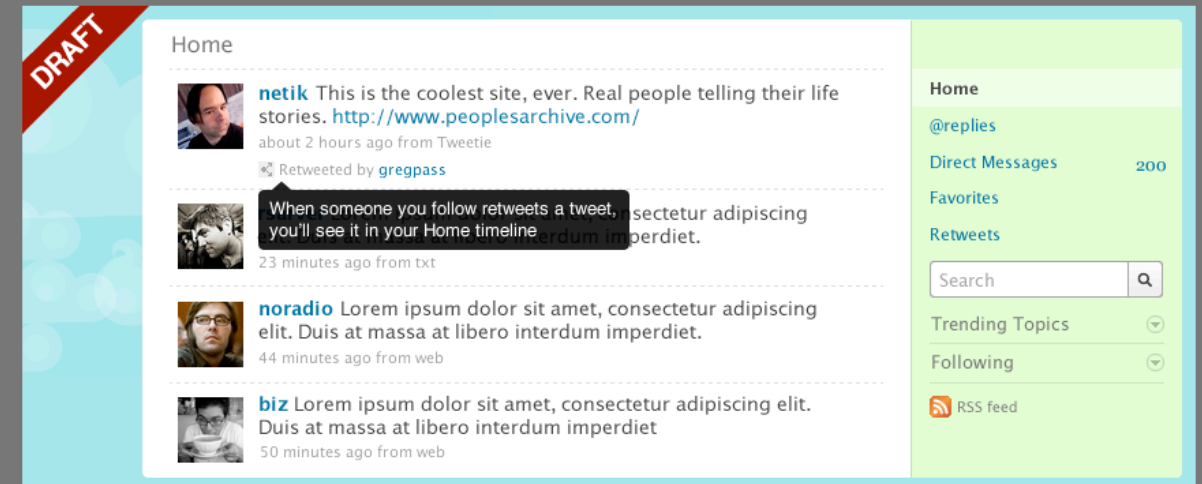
DRAFT

Home

netik This is the coolest site, ever. Real people telling their life stories. http://www.peoplesarchive.com/
about 2 hours ago from Tweetie
Retweeted by gregpass

When someone you follow retweets a tweet, you'll see it in your Home timeline

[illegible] consectetur adipiscing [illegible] imperdiet.
23 minutes ago from txt

noradio Lorem ipsum dolor sit amet, consectetur adipiscing elit. Duis at massa at libero interdum imperdiet.
44 minutes ago from web

biz Lorem ipsum dolor sit amet, consectetur adipiscing elit. Duis at massa at libero interdum imperdiet
50 minutes ago from web

Home
@replies
Direct Messages 200
Favorites
Retweets
Search
Trending Topics
Following
RSS feed